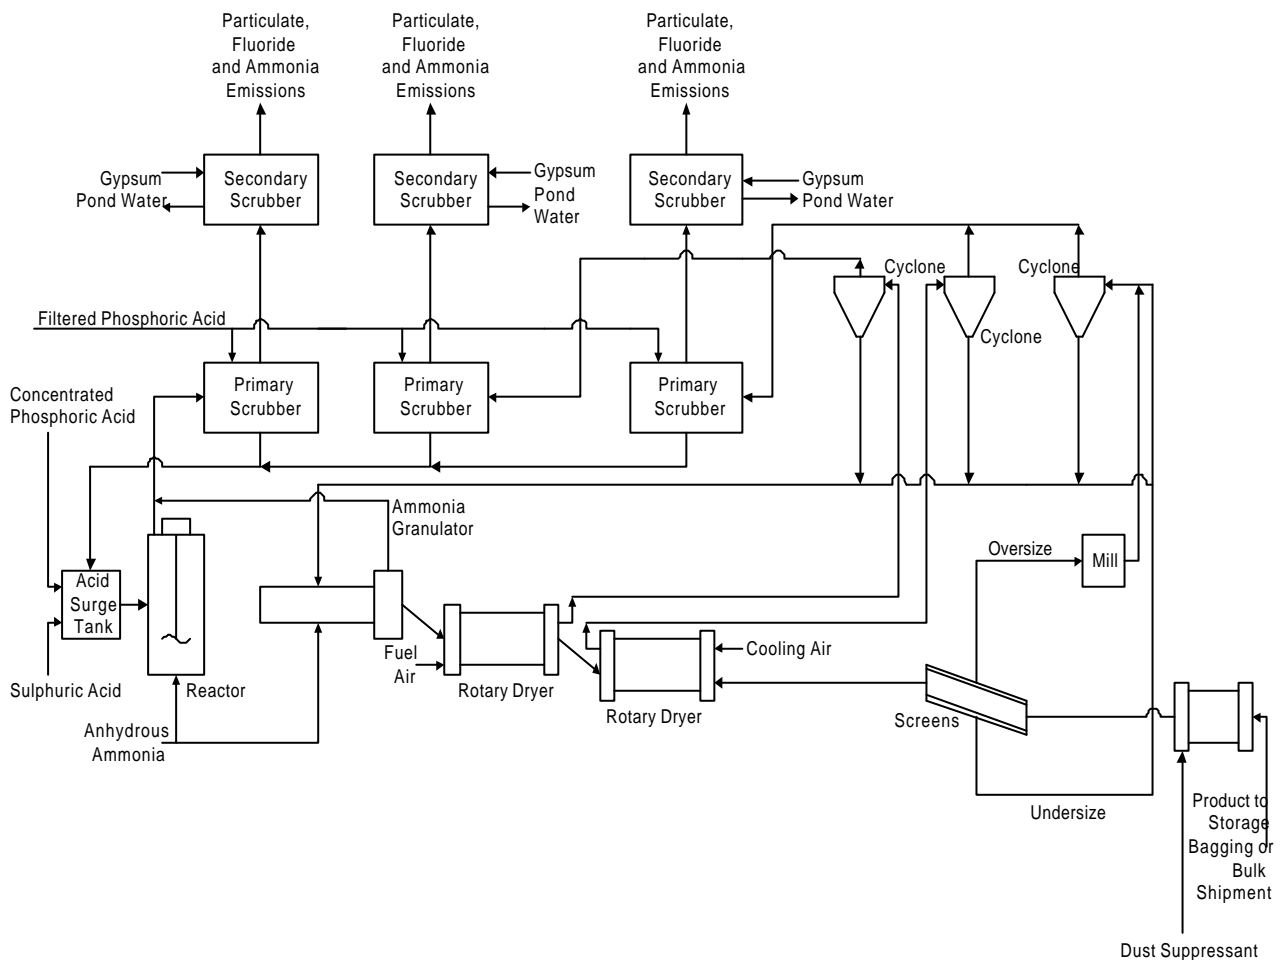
Particulate, Fluoride and Ammonia Emissions

Particulate, Fluoride and Ammonia Emissions

Particulate, Fluoride and Ammonia Emissions

Gypsum Pond Water

Secondary Scrubber

Secondary Scrubber

Gypsum Pond Water

Secondary Scrubber

Gypsum Pond Water

Cyclone

Cyclone

Cyclone

Filtered Phosphoric Acid

Concentrated Phosphoric Acid

Primary Scrubber

Primary Scrubber

Primary Scrubber

Ammonia Granulator

Oversize

Mill

Acid Surge Tank

Fuel Air

Cooling Air

Sulphuric Acid

Reactor

Rotary Dryer

Rotary Dryer

Screens

Anhydrous Ammonia

Undersize

Product to Storage Bagging or Bulk Shipment

Dust Suppressant